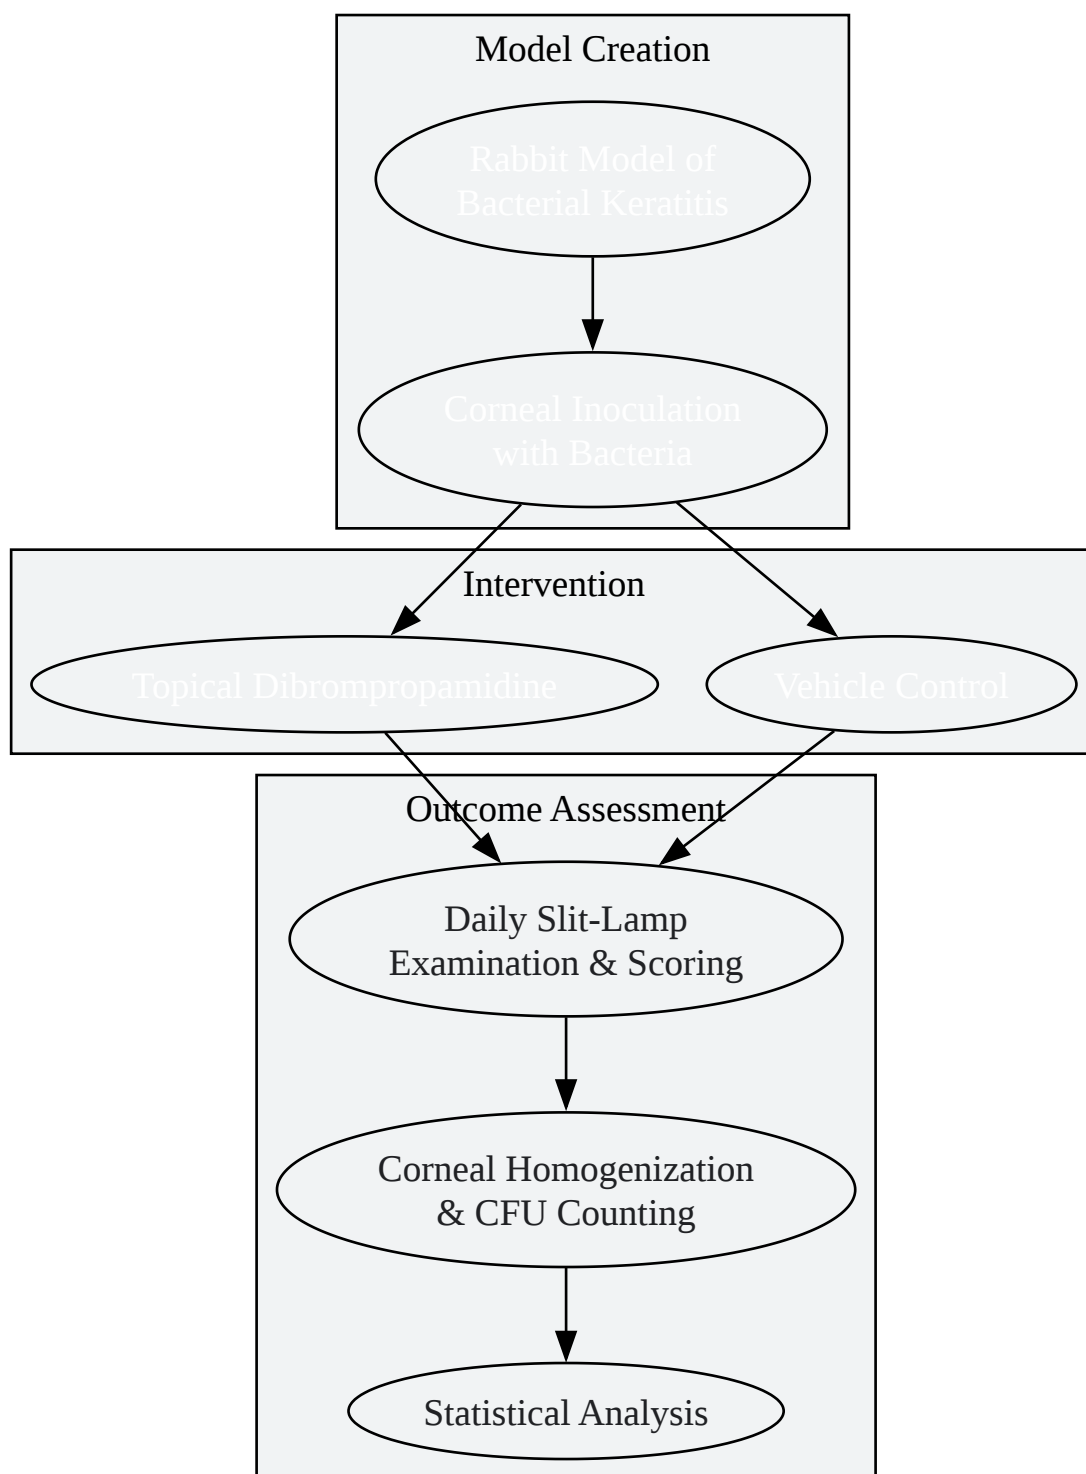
Model Creation

Rabbit Model of Bacterial Keratitis

Corneal Inoculation with Bacteria

Intervention

Topical Dibrompropamidine

Vehicle Control

Outcome Assessment

Daily Slit-Lamp Examination & Scoring

Corneal Homogenization & CFU Counting

Statistical Analysis